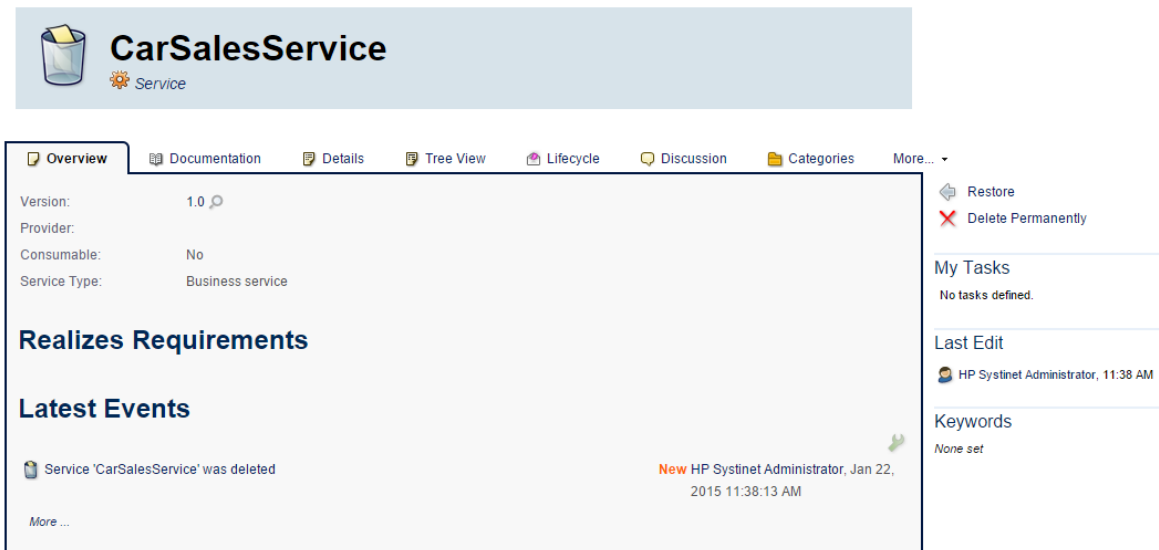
CarSalesService
Service

Overview | Documentation | Details | Tree View | Lifecycle | Discussion | Categories | More...

| | |
|---|---|
| Version: | 1.0 |
| Provider: | |
| Consumable: | No |
| Service Type: | Business service |

Realizes Requirements

Latest Events

Service 'CarSalesService' was deleted

New HP Systinet Administrator, Jan 22, 2015 11:38:13 AM

More ...

Restore
Delete Permanently

My Tasks
No tasks defined.

Last Edit
HP Systinet Administrator, 11:38 AM

Keywords
None set